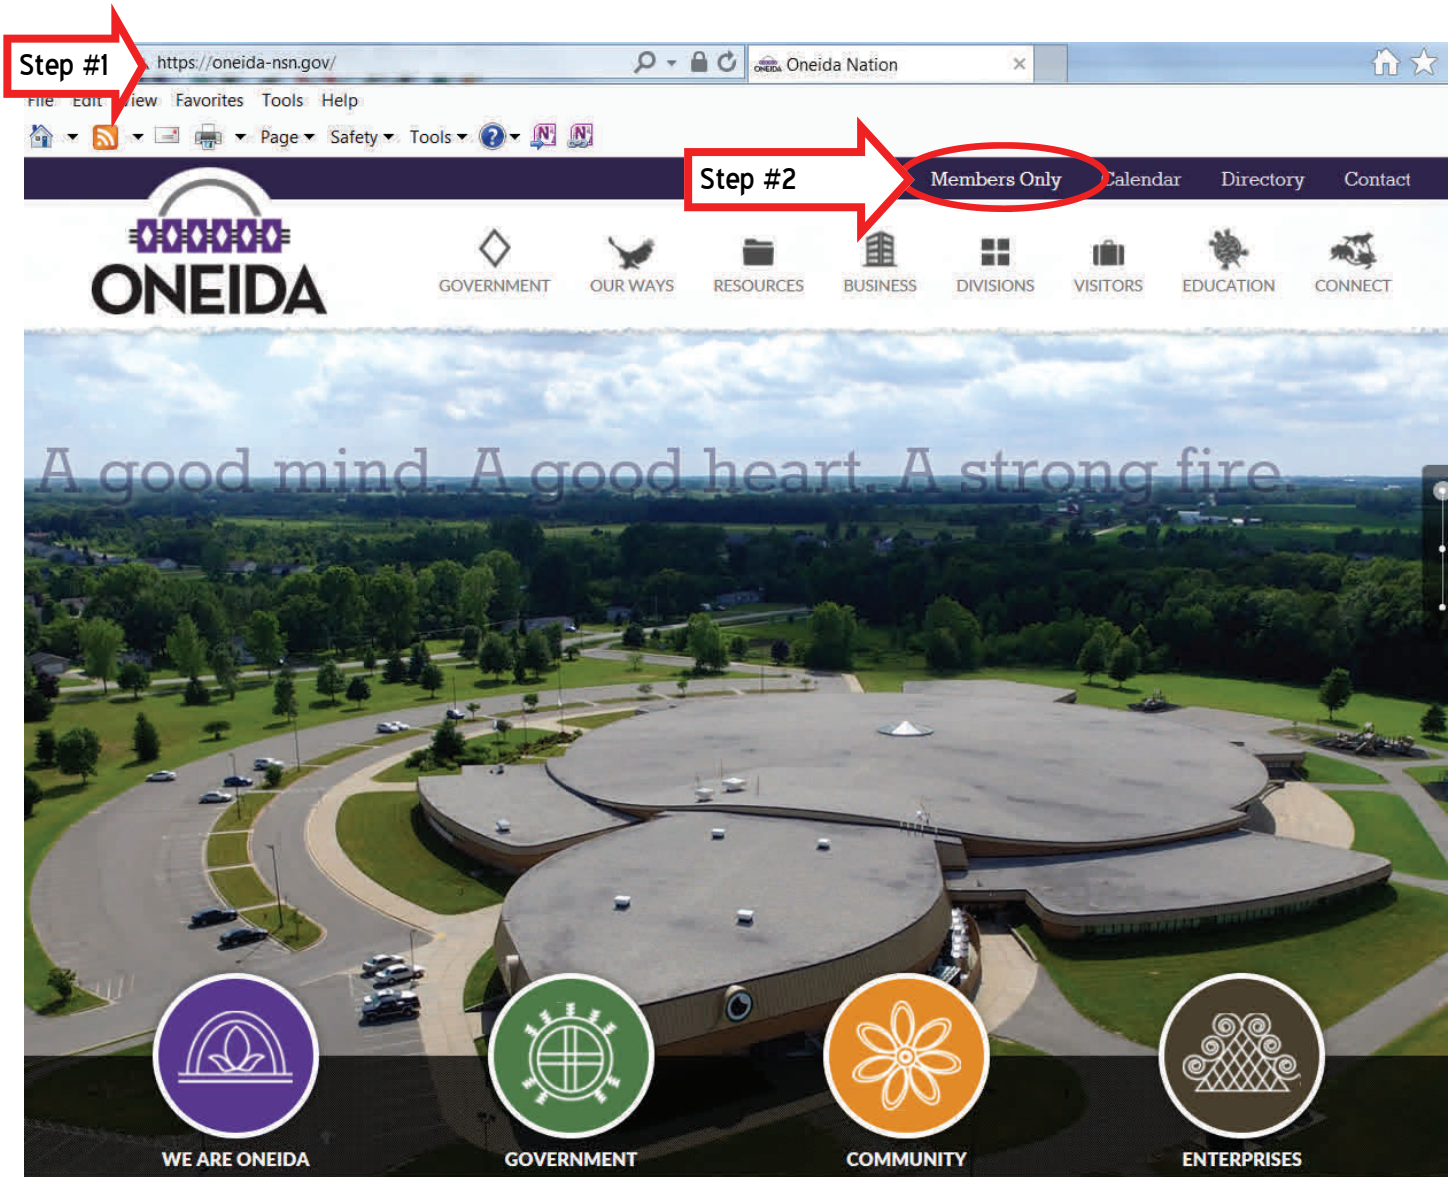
Step #1

https://oneida-nsn.gov/

Oneida Nation

File Edit View Favorites Tools Help

Page Safety Tools

Step #2

Members Only Calendar Directory Contact

ONEIDA

GOVERNMENT OUR WAYS RESOURCES BUSINESS DIVISIONS VISITORS EDUCATION CONNECT

A good mind. A good heart. A strong fire.

WE ARE ONEIDA

GOVERNMENT

COMMUNITY

ENTERPRISES